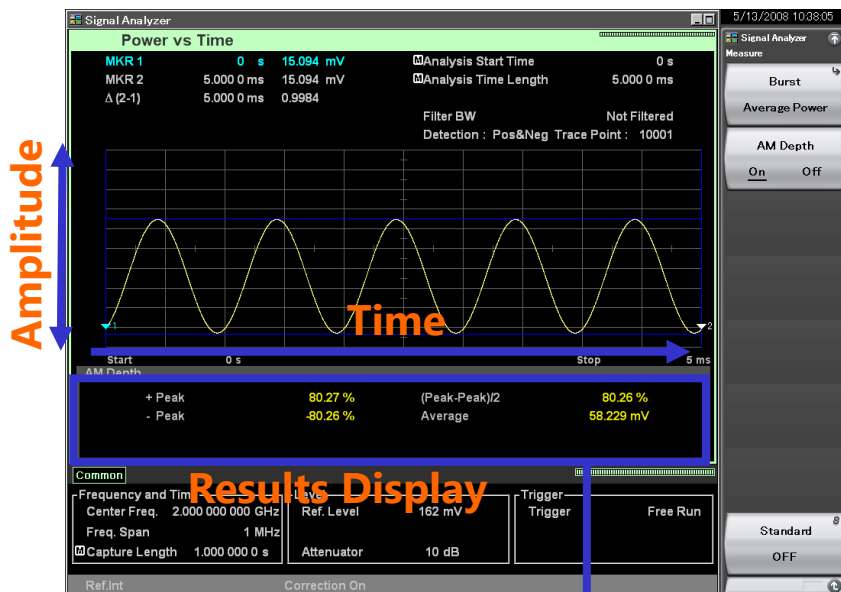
Signal Analyzer

5/13/2008 10:38:05

Power vs Time

MKR 1 0 s 15.094 mV
MKR 2 5.000 0 ms 15.094 mV
Δ (2-1) 5.000 0 ms 0.9984

Analysis Start Time 0 s
Analysis Time Length 5.000 0 ms

Filter BW Not Filtered
Detection : Pos&Neg Trace Point : 10001

Amplitude

Time

Start 0 s Stop 5 ms

AM Depth

+ Peak 80.27 % (Peak-Peak)/2 80.26 %
- Peak -80.26 % Average 58.229 mV

Common

Results Display

Frequency and Time
Center Freq. 2.000 000 000 GHz
Freq. Span 1 MHz
Capture Length 1.000 000 0 s

Level
Ref. Level 162 mV
Attenuator 10 dB

Trigger
Trigger Free Run

Ref.Int Correction On

Signal Analyzer
Measure

Burst
Average Power

AM Depth
On Off

Standard
OFF